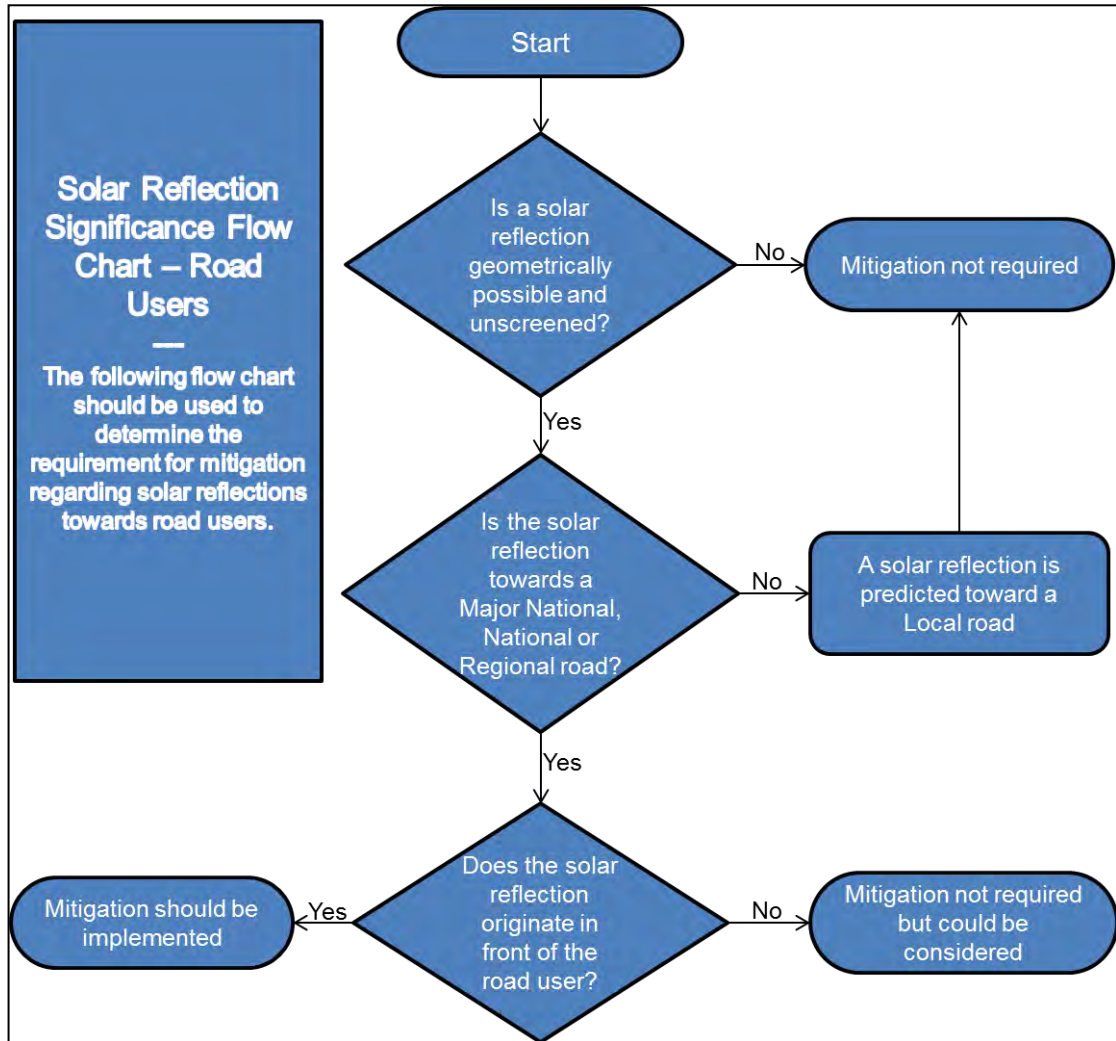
Solar Reflection Significance Flow Chart – Road Users

—

The following flow chart should be used to determine the requirement for mitigation regarding solar reflections towards road users.

Start

Is a solar reflection geometrically possible and unscreened?

No

Mitigation not required

Yes

Is the solar reflection towards a Major National, National or Regional road?

No

A solar reflection is predicted toward a Local road

Yes

Does the solar reflection originate in front of the road user?

Yes

Mitigation should be implemented

No

Mitigation not required but could be considered